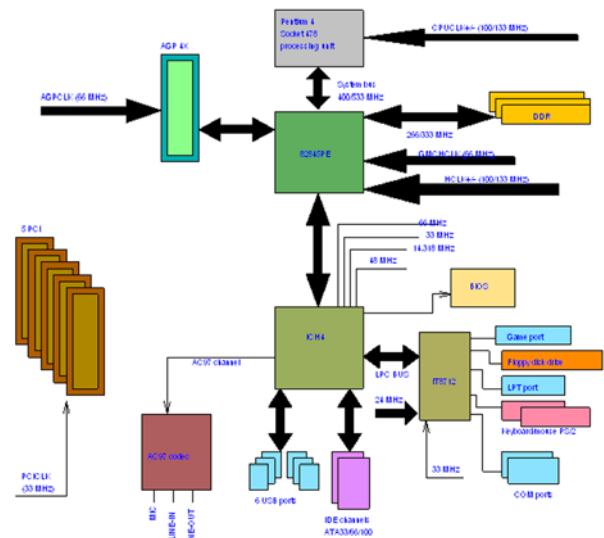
Pentium 4
Socket 478
processing unit

CPUCLK+/- (100/133 MHz)

AGP 4X

AGPCLK (66 MHz)

System bus
400/533 MHz

DDR

266/333 MHz

82845PE

GMCHCLK (66 MHz)

HCLK+/- (100/133 MHz)

66 MHz
33 MHz
14.318 MHz
48 MHz

5 PCI

BIOS

ICH4

AC'97 channel

LPC BUS

IT8712

Game port

Floppy disk drive

LPT port

24 MHz

Keyboard/mouse PS/2

AC'97 codec

33 MHz

COM ports

PCICLK
(33 MHz)

6 USB ports

IDE channels
ATA33/66/100

MIC
LINE-IN
LINE-OUT